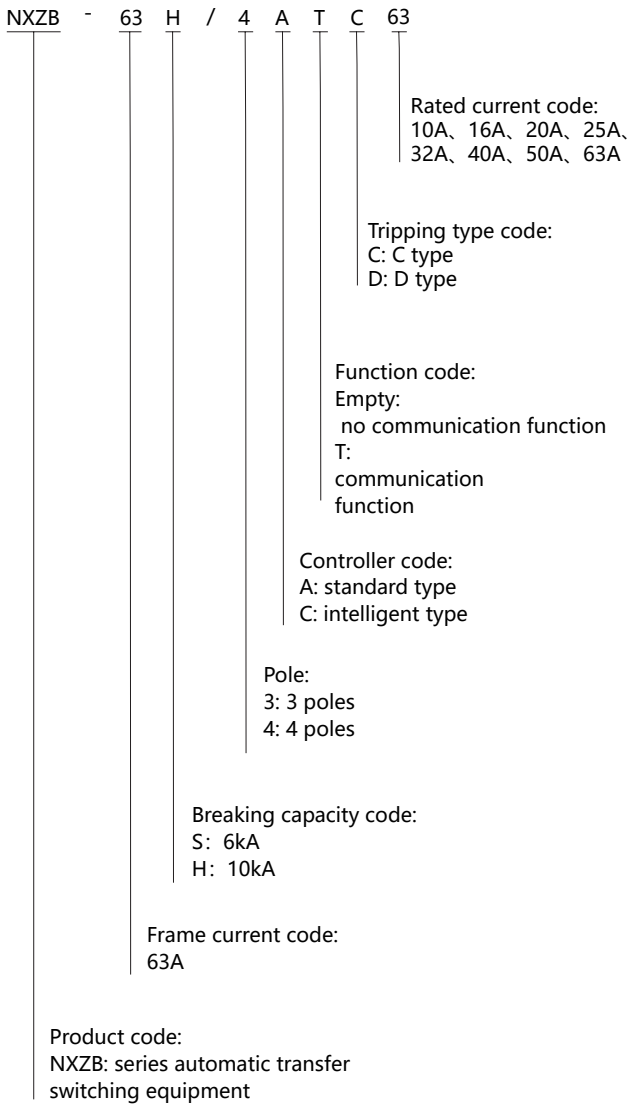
NXZB - 63 H / 4 A T C 63

Rated current code:
10A、16A、20A、25A、32A、40A、50A、63A

Tripping type code:
C: C type
D: D type

Function code:
Empty:
no communication function
T:
communication function

Controller code:
A: standard type
C: intelligent type

Pole:
3: 3 poles
4: 4 poles

Breaking capacity code:
S：6kA
H：10kA

Frame current code:
63A

Product code:
NXZB: series automatic transfer switching equipment